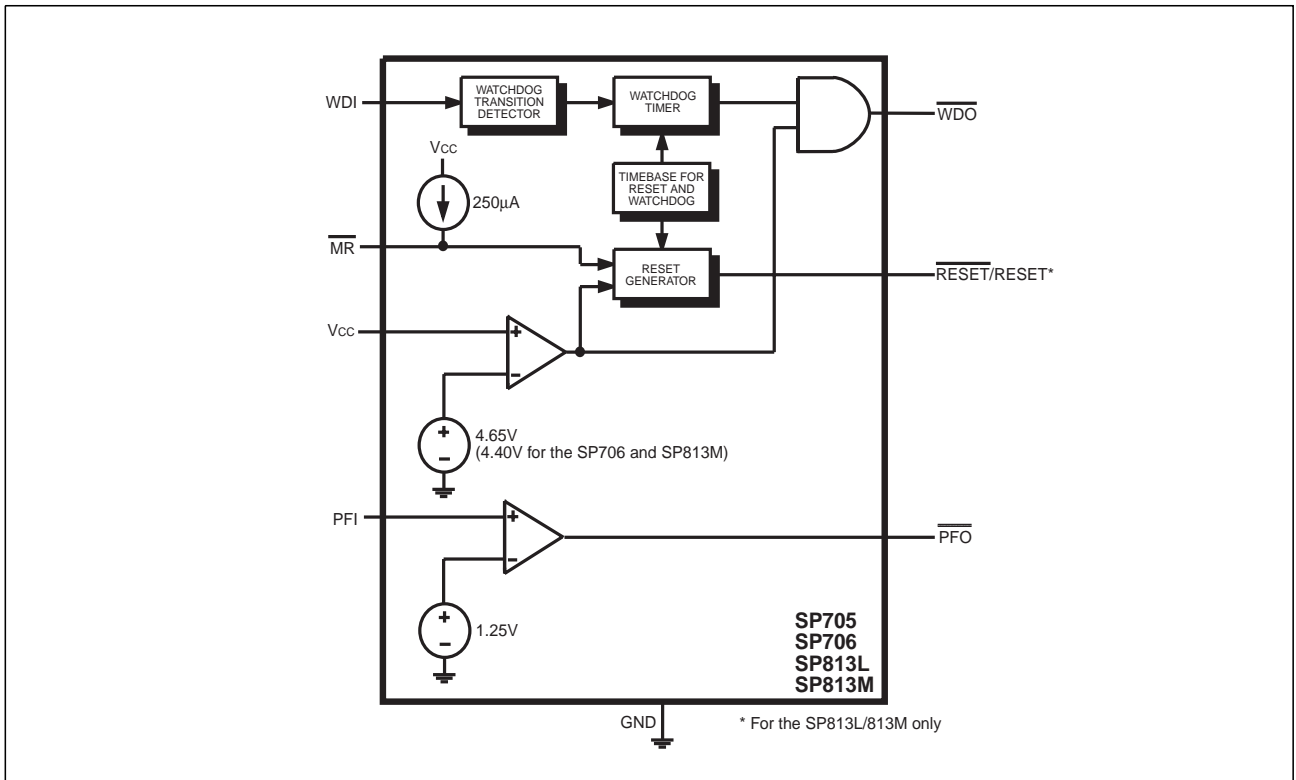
WDI
WATCHDOG TRANSITION DETECTOR
WATCHDOG TIMER
$\overline{WDO}$
Vcc
250µA
TIMEBASE FOR RESET AND WATCHDOG
$\overline{MR}$
RESET GENERATOR
$\overline{RESET}$/RESET*
Vcc
+
−
+
−
4.65V
(4.40V for the SP706 and SP813M)
PFI
+
−
$\overline{PFO}$
+
−
1.25V
SP705
SP706
SP813L
SP813M
GND
* For the SP813L/813M only